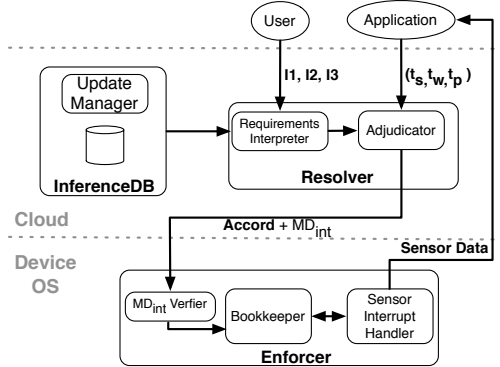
User

Application

I1, I2, I3

$(t_s, t_w, t_p)$

Update Manager

InferenceDB

Requirements Interpreter

Adjudicator

Resolver

Cloud

Accord + $MD_{int}$

Sensor Data

Device OS

$MD_{int}$ Verfier

Bookkeeper

Sensor Interrupt Handler

Enforcer